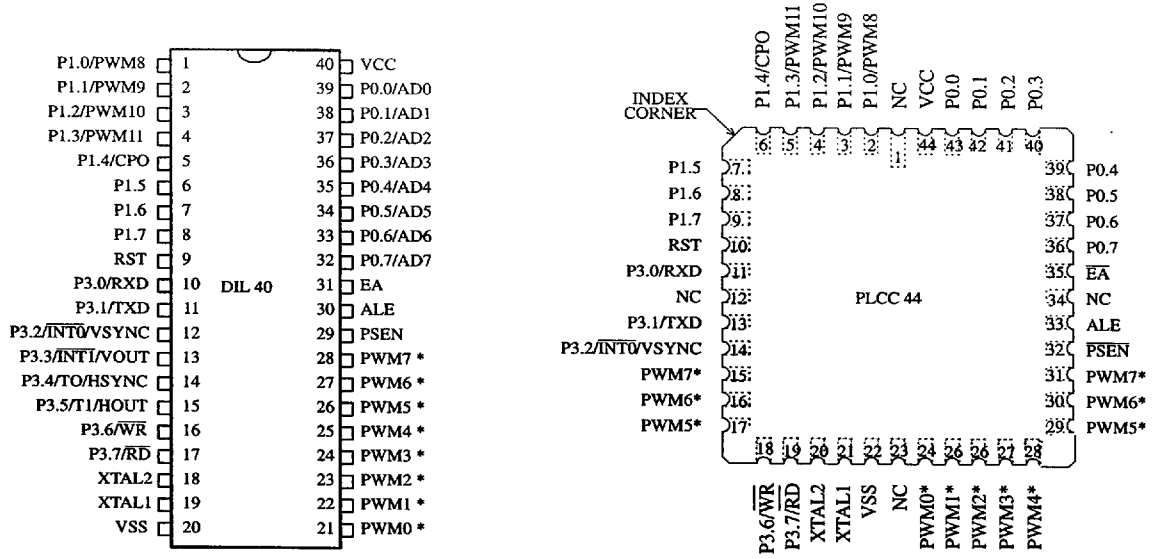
P1.0/PWM8 1
P1.1/PWM9 2
P1.2/PWM10 3
P1.3/PWM11 4
P1.4/CPO 5
P1.5 6
P1.6 7
P1.7 8
RST 9
P3.0/RXD 10
P3.1/TXD 11
P3.2/$\overline{INT0}$/VSYNC 12
P3.3/$\overline{INT1}$/VOUT 13
P3.4/TO/HSYNC 14
P3.5/T1/HOUT 15
P3.6/$\overline{WR}$ 16
P3.7/$\overline{RD}$ 17
XTAL2 18
XTAL1 19
VSS 20

DIL 40

40 VCC
39 P0.0/AD0
38 P0.1/AD1
37 P0.2/AD2
36 P0.3/AD3
35 P0.4/AD4
34 P0.5/AD5
33 P0.6/AD6
32 P0.7/AD7
31 EA
30 ALE
29 PSEN
28 PWM7 *
27 PWM6 *
26 PWM5 *
25 PWM4 *
24 PWM3 *
23 PWM2 *
22 PWM1 *
21 PWM0 *

INDEX CORNER

P1.4/CPO 6
P1.3/PWM11 5
P1.2/PWM10 4
P1.1/PWM9 3
P1.0/PWM8 2
NC 1
VCC 44
P0.0 43
P0.1 42
P0.2 41
P0.3 40

P1.5 7
P1.6 8
P1.7 9
RST 10
P3.0/RXD 11
NC 12
P3.1/TXD 13
P3.2/$\overline{INT0}$/VSYNC 14
PWM7* 15
PWM6* 16
PWM5* 17

PLCC 44

39 P0.4
38 P0.5
37 P0.6
36 P0.7
35 $\overline{EA}$
34 NC
33 ALE
32 $\overline{PSEN}$
31 PWM7*
30 PWM6*
29 PWM5*

18 P3.6/$\overline{WR}$
19 P3.7/$\overline{RD}$
20 XTAL2
21 XTAL1
22 VSS
23 NC
24 PWM0*
26 PWM1*
26 PWM2*
27 PWM3*
28 PWM4*